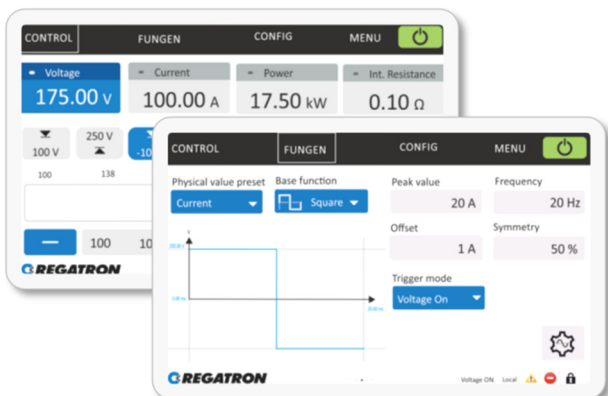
CONTROL FUNGEN CONFIG MENU

Voltage
175.00 V

Current
100.00 A

Power
17.50 kW

Int. Resistance
0.10 Ω

100 V

250 V

-10

100

138

100

10

REGATRON

CONTROL FUNGEN CONFIG MENU

Physical value preset
Current

Base function
Square

Peak value
20 A

Frequency
20 Hz

Offset
1 A

Symmetry
50 %

Trigger mode
Voltage On

y

x

REGATRON

Voltage ON Local